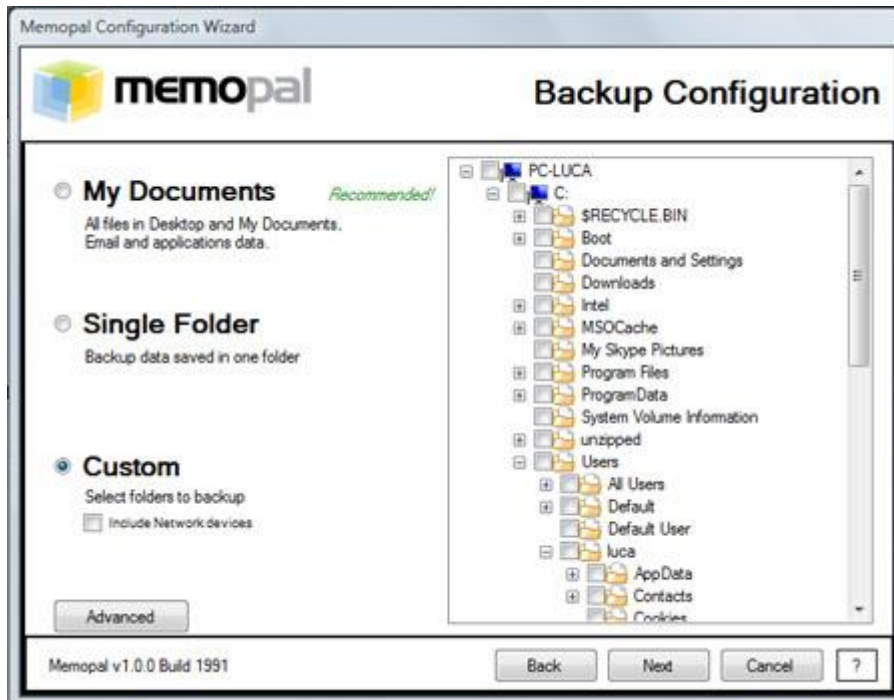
Memopal Configuration Wizard

memopal

Backup Configuration

My Documents

Recommended!

All files in Desktop and My Documents, Email and applications data.

Single Folder

Backup data saved in one folder

Custom

Select folders to backup

Include Network devices

Advanced

PC-LUCA
C:
$RECYCLE.BIN
Boot
Documents and Settings
Downloads
Intel
MSOCache
My Skype Pictures
Program Files
ProgramData
System Volume Information
unzipped
Users
All Users
Default
Default User
luca
AppData
Contacts
Cookies

Memopal v1.0.0 Build 1991

Back

Next

Cancel

?